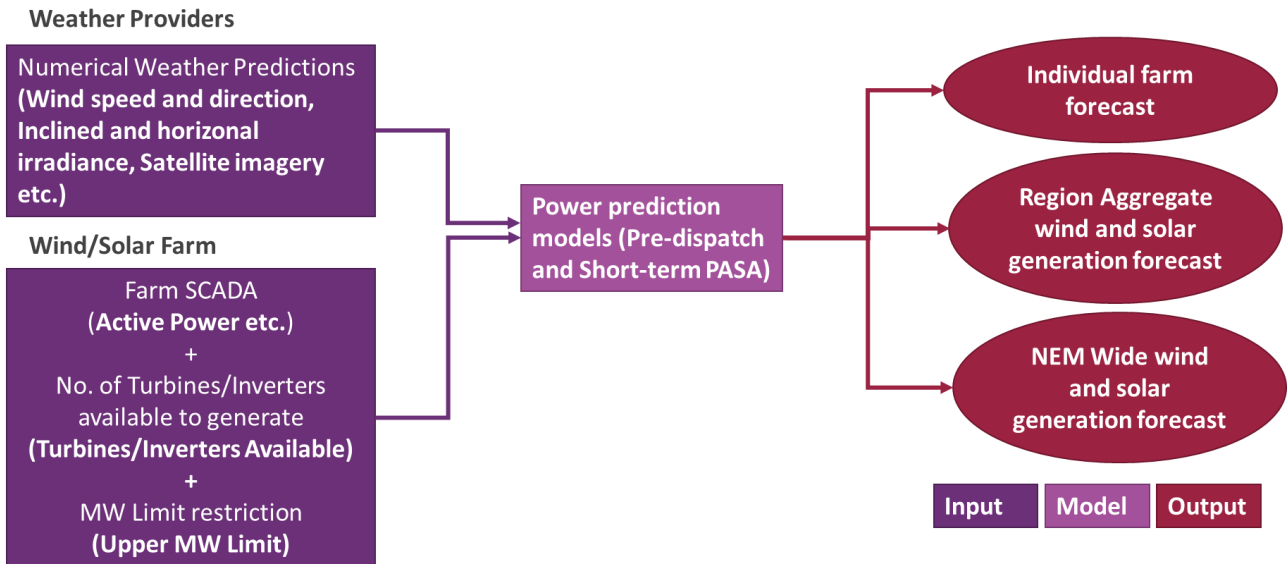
Weather Providers

Numerical Weather Predictions (Wind speed and direction, Inclined and horizonal irradiance, Satellite imagery etc.)

Wind/Solar Farm

Farm SCADA (Active Power etc.)
+
No. of Turbines/Inverters available to generate (Turbines/Inverters Available)
+
MW Limit restriction (Upper MW Limit)

Power prediction models (Pre-dispatch and Short-term PASA)

Individual farm forecast

Region Aggregate wind and solar generation forecast

NEM Wide wind and solar generation forecast

Input Model Output